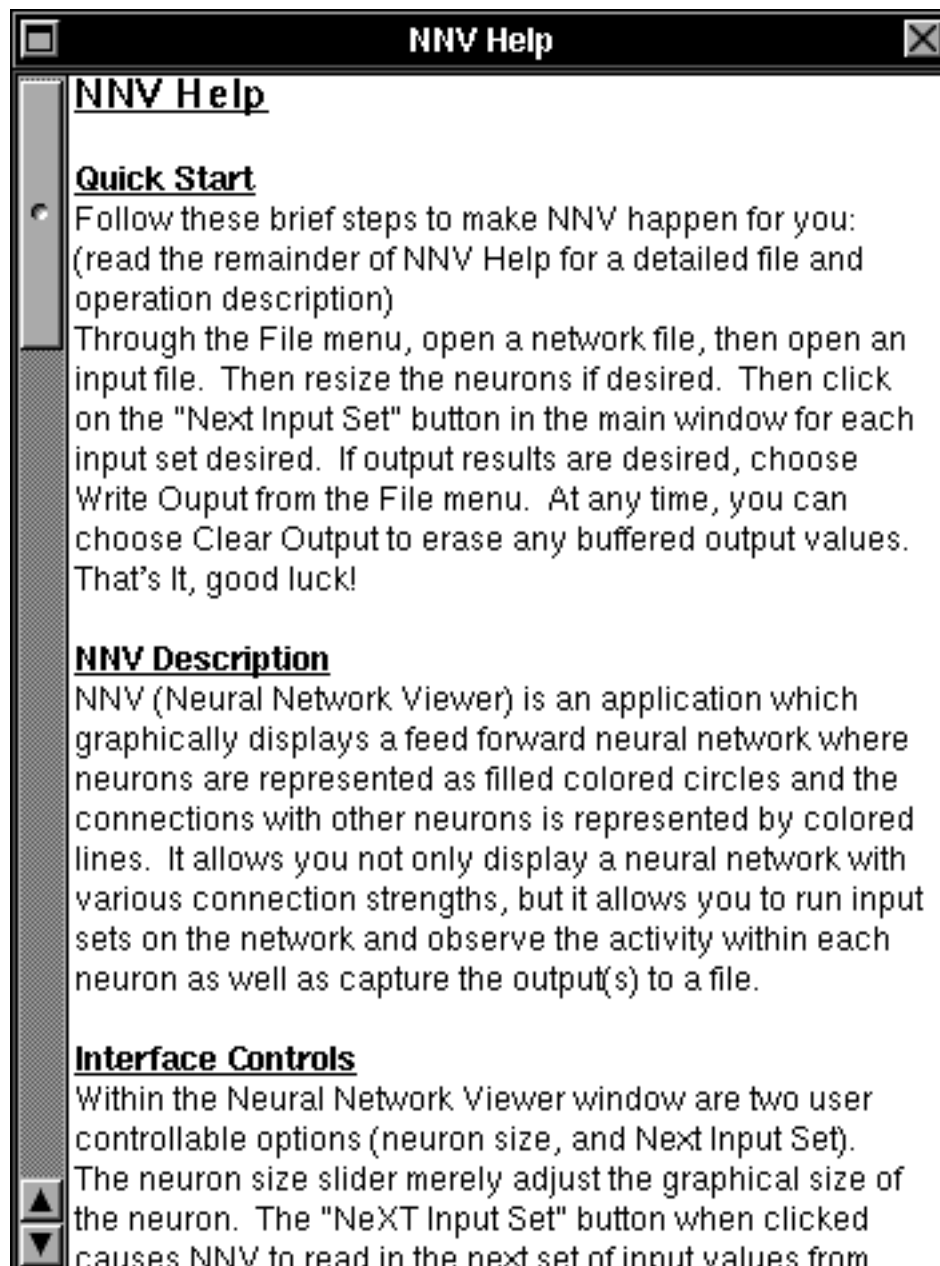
NNV Help

NNV Help

Quick Start
Follow these brief steps to make NNV happen for you: (read the remainder of NNV Help for a detailed file and operation description)
Through the File menu, open a network file, then open an input file. Then resize the neurons if desired. Then click on the "Next Input Set" button in the main window for each input set desired. If output results are desired, choose Write Ouput from the File menu. At any time, you can choose Clear Output to erase any buffered output values. That's It, good luck!

NNV Description
NNV (Neural Network Viewer) is an application which graphically displays a feed forward neural network where neurons are represented as filled colored circles and the connections with other neurons is represented by colored lines. It allows you not only display a neural network with various connection strengths, but it allows you to run input sets on the network and observe the activity within each neuron as well as capture the output(s) to a file.

Interface Controls
Within the Neural Network Viewer window are two user controllable options (neuron size, and Next Input Set). The neuron size slider merely adjust the graphical size of the neuron. The "NeXT Input Set" button when clicked causes NNV to read in the next set of input values from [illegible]